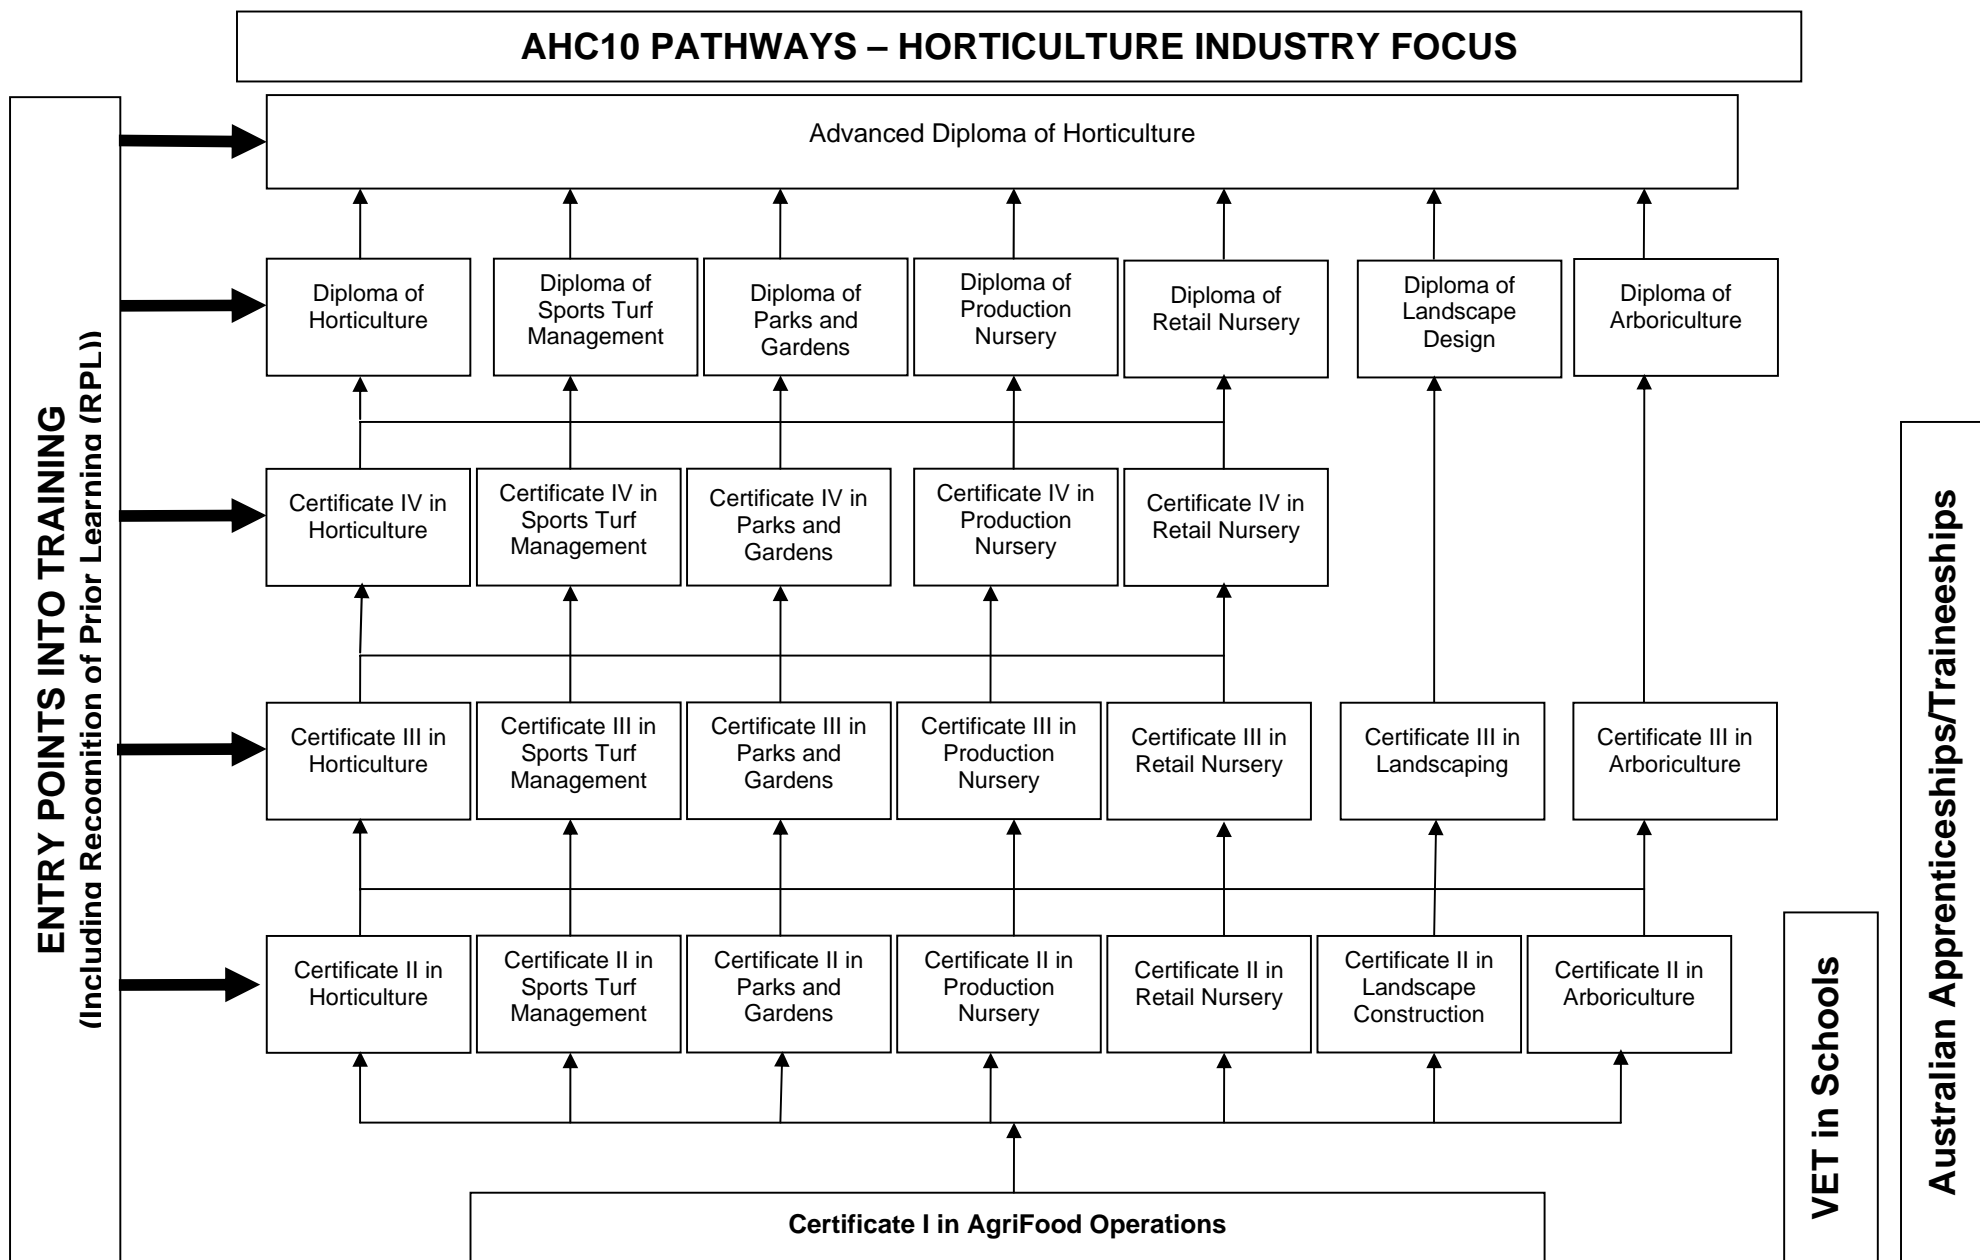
AHC10 PATHWAYS – HORTICULTURE INDUSTRY FOCUS

ENTRY POINTS INTO TRAINING
(Including Recognition of Prior Learning (RPL))

Advanced Diploma of Horticulture

Diploma of Horticulture

Diploma of Sports Turf Management

Diploma of Parks and Gardens

Diploma of Production Nursery

Diploma of Retail Nursery

Diploma of Landscape Design

Diploma of Arboriculture

Certificate IV in Horticulture

Certificate IV in Sports Turf Management

Certificate IV in Parks and Gardens

Certificate IV in Production Nursery

Certificate IV in Retail Nursery

Certificate III in Horticulture

Certificate III in Sports Turf Management

Certificate III in Parks and Gardens

Certificate III in Production Nursery

Certificate III in Retail Nursery

Certificate III in Landscaping

Certificate III in Arboriculture

Certificate II in Horticulture

Certificate II in Sports Turf Management

Certificate II in Parks and Gardens

Certificate II in Production Nursery

Certificate II in Retail Nursery

Certificate II in Landscape Construction

Certificate II in Arboriculture

Certificate I in AgriFood Operations

VET in Schools

Australian Apprenticeships/Traineeships